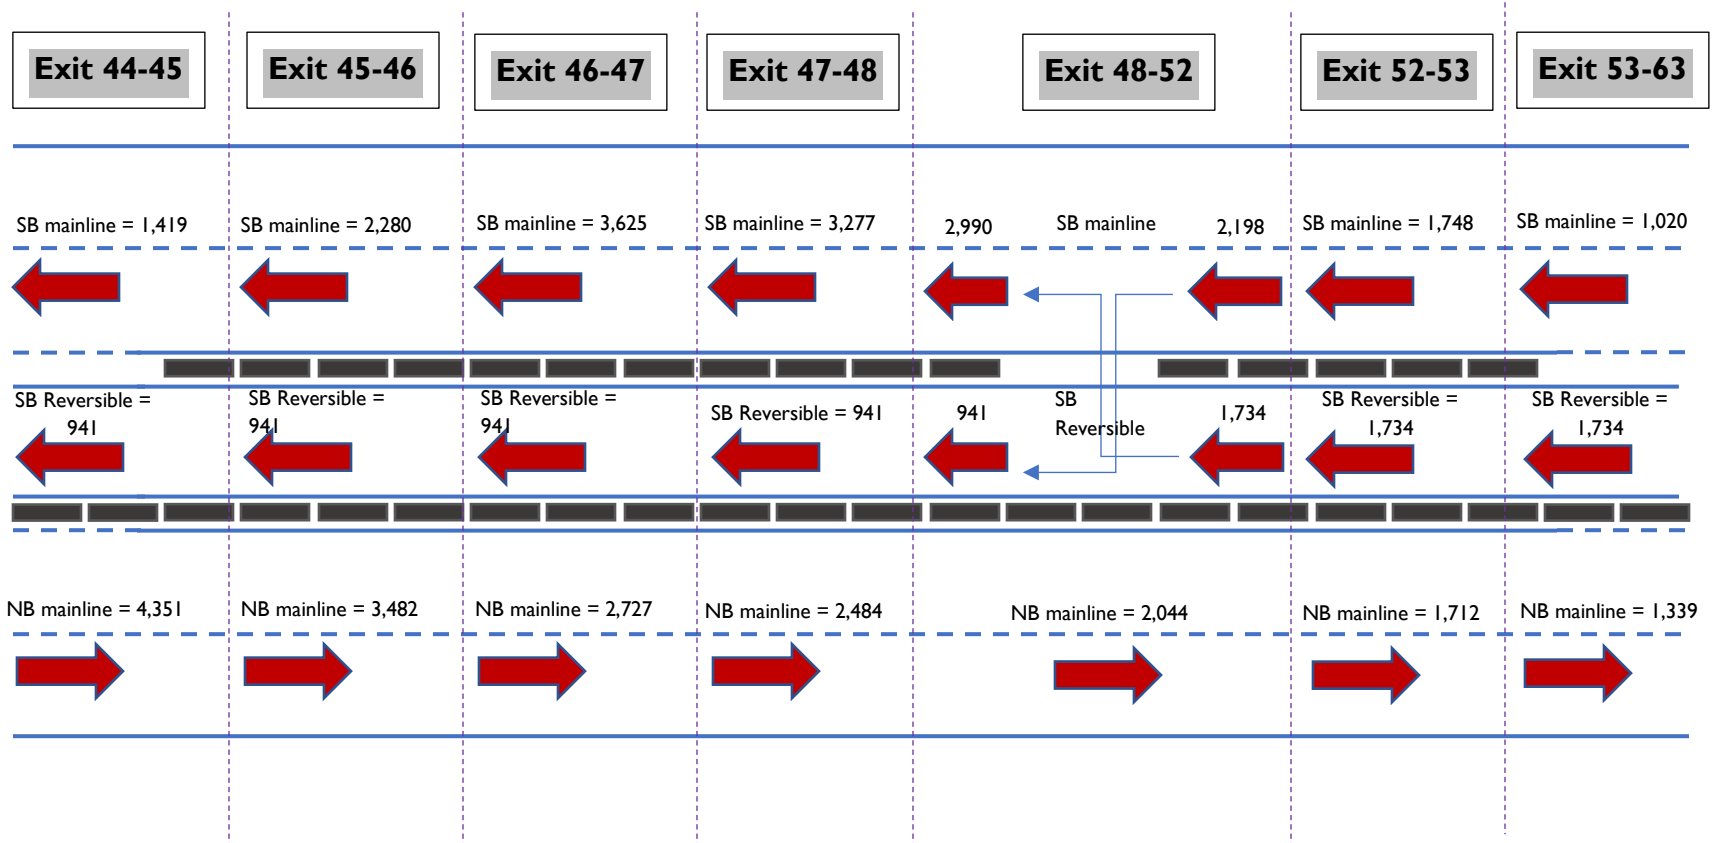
Exit 44-45

Exit 45-46

Exit 46-47

Exit 47-48

Exit 48-52

Exit 52-53

Exit 53-63

SB mainline = 1,419

SB mainline = 2,280

SB mainline = 3,625

SB mainline = 3,277

2,990

SB mainline

2,198

SB mainline = 1,748

SB mainline = 1,020

SB Reversible = 941

SB Reversible = 941

SB Reversible = 941

SB Reversible = 941

941

SB Reversible

1,734

SB Reversible = 1,734

SB Reversible = 1,734

NB mainline = 4,351

NB mainline = 3,482

NB mainline = 2,727

NB mainline = 2,484

NB mainline = 2,044

NB mainline = 1,712

NB mainline = 1,339